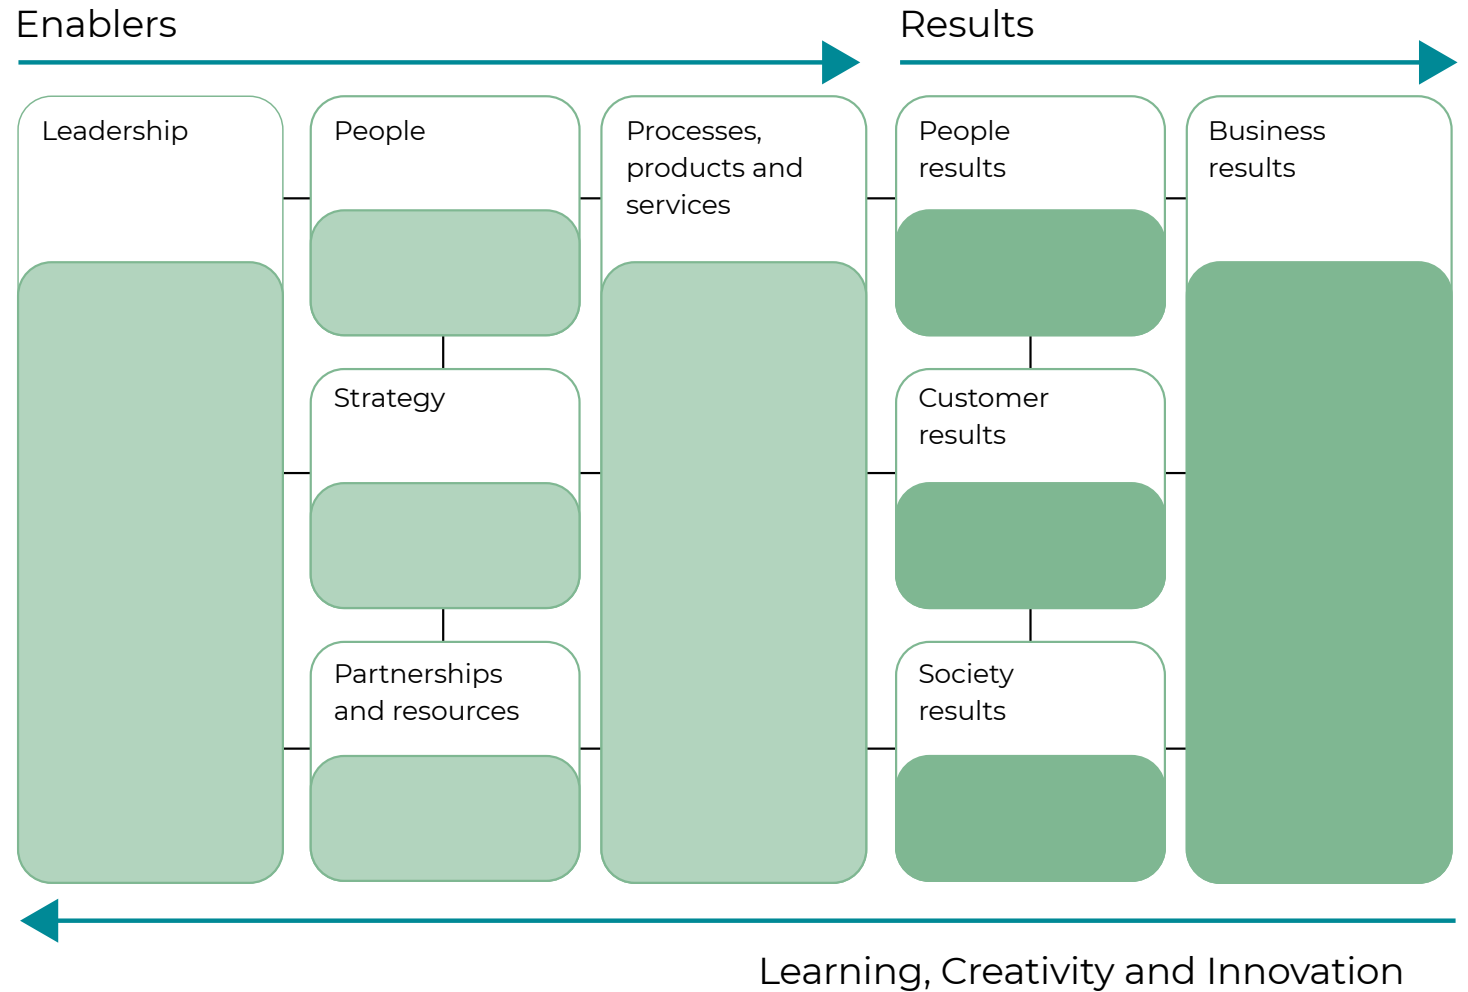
Enablers

Results

Leadership

People

Strategy

Partnerships and resources

Processes, products and services

People results

Customer results

Society results

Business results

Learning, Creativity and Innovation